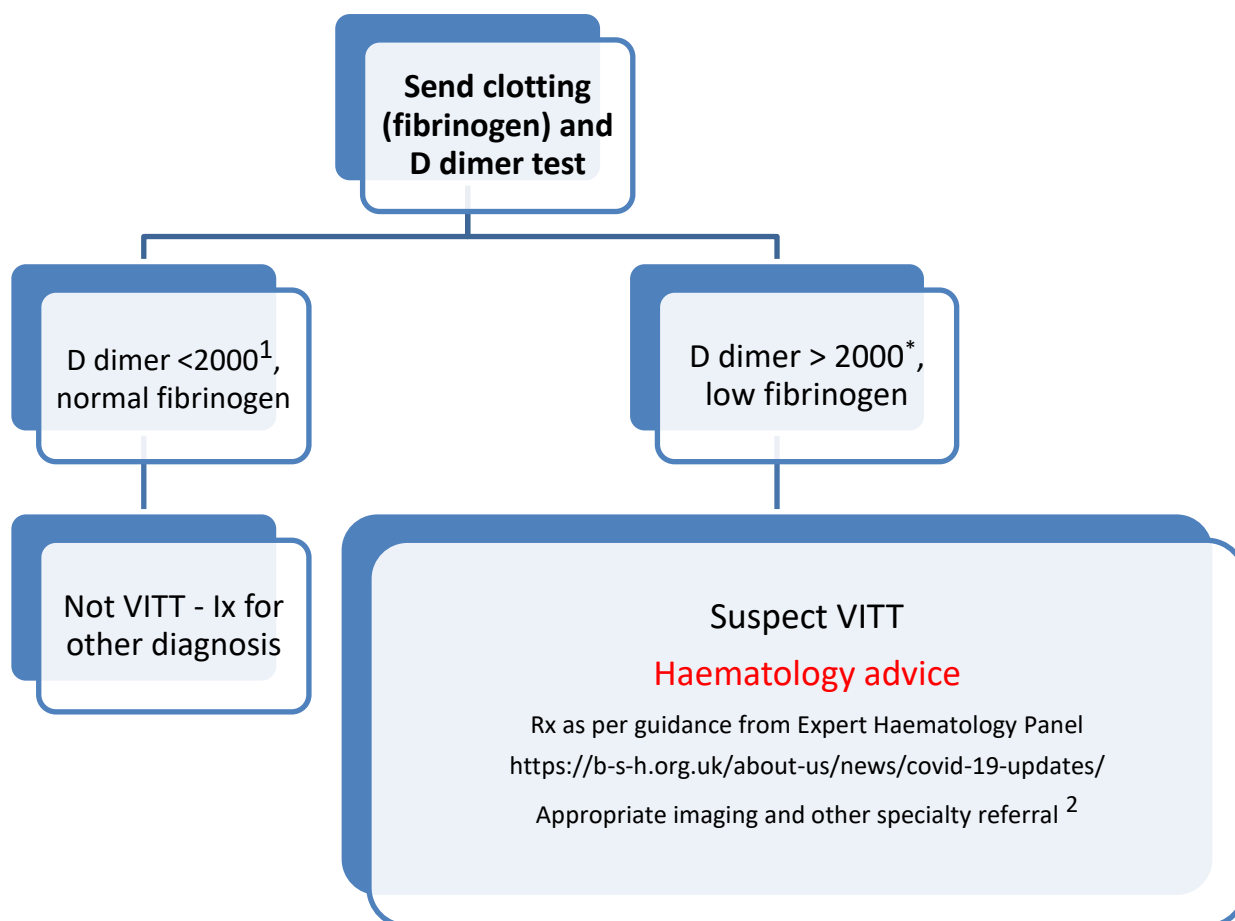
Send clotting (fibrinogen) and D dimer test

D dimer <2000$^1$, normal fibrinogen

D dimer > 2000$^*$, low fibrinogen

Not VITT - Ix for other diagnosis

Suspect VITT

Haematology advice

Rx as per guidance from Expert Haematology Panel

https://b-s-h.org.uk/about-us/news/covid-19-updates/

Appropriate imaging and other specialty referral $^2$